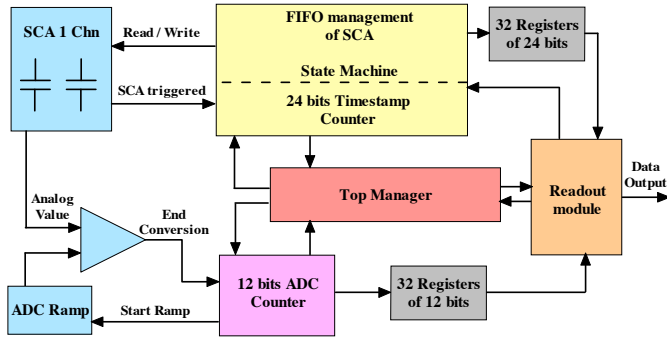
SCA 1 Chn

Read / Write

SCA triggered

FIFO management of SCA

State Machine

24 bits Timestamp Counter

32 Registers of 24 bits

Top Manager

Readout module

Data Output

Analog Value

End Conversion

12 bits ADC Counter

32 Registers of 12 bits

ADC Ramp

Start Ramp